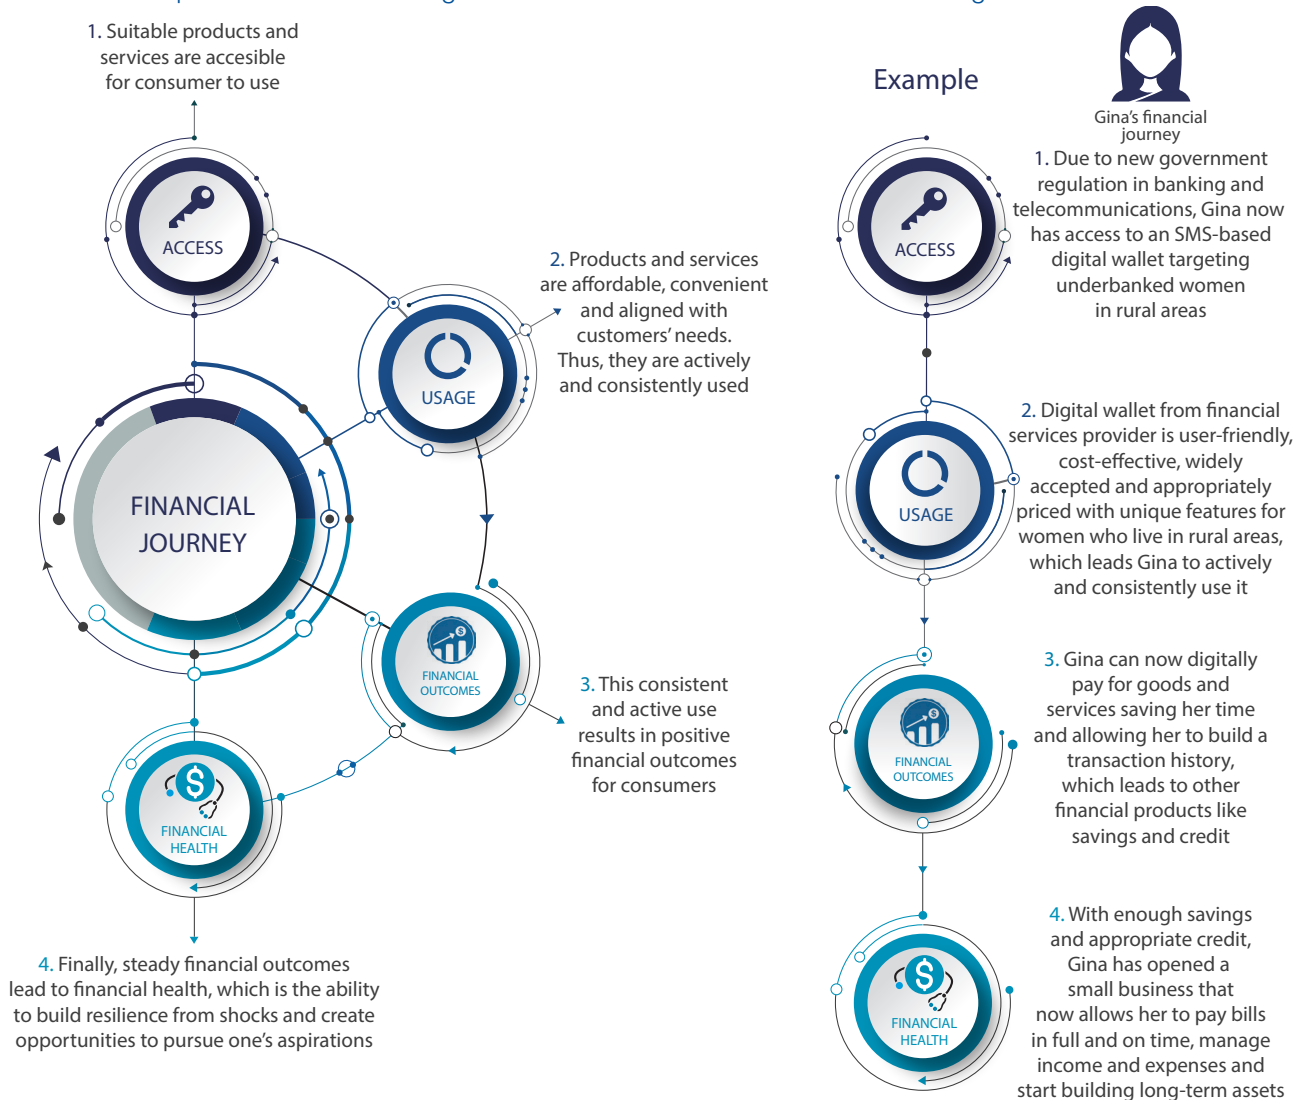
1. Suitable products and services are accesible for consumer to use

ACCESS

2. Products and services are affordable, convenient and aligned with customers' needs. Thus, they are actively and consistently used

USAGE

FINANCIAL JOURNEY

FINANCIAL OUTCOMES

3. This consistent and active use results in positive financial outcomes for consumers

FINANCIAL HEALTH

4. Finally, steady financial outcomes lead to financial health, which is the ability to build resilience from shocks and create opportunities to pursue one's aspirations

Example

Gina's financial journey

ACCESS

1. Due to new government regulation in banking and telecommunications, Gina now has access to an SMS-based digital wallet targeting underbanked women in rural areas

USAGE

2. Digital wallet from financial services provider is user-friendly, cost-effective, widely accepted and appropriately priced with unique features for women who live in rural areas, which leads Gina to actively and consistently use it

FINANCIAL OUTCOMES

3. Gina can now digitally pay for goods and services saving her time and allowing her to build a transaction history, which leads to other financial products like savings and credit

FINANCIAL HEALTH

4. With enough savings and appropriate credit, Gina has opened a small business that now allows her to pay bills in full and on time, manage income and expenses and start building long-term assets